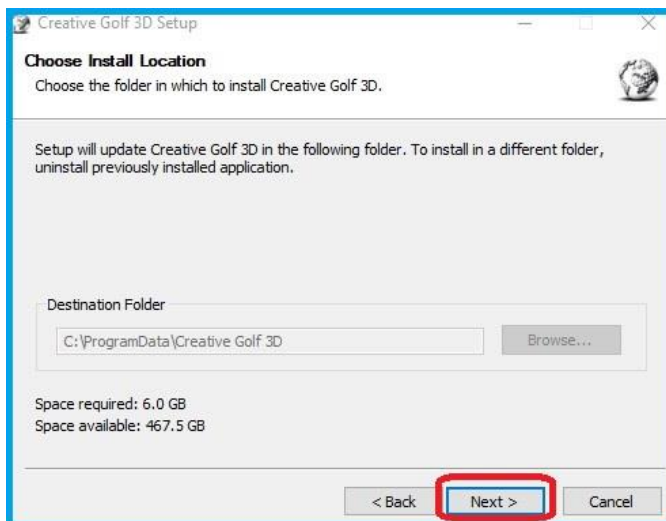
Creative Golf 3D Setup

Choose Install Location

Choose the folder in which to install Creative Golf 3D.

Setup will update Creative Golf 3D in the following folder. To install in a different folder, uninstall previously installed application.

Destination Folder

C:\ProgramData\Creative Golf 3D

Browse...

Space required: 6.0 GB
Space available: 467.5 GB

< Back

Next >

Cancel